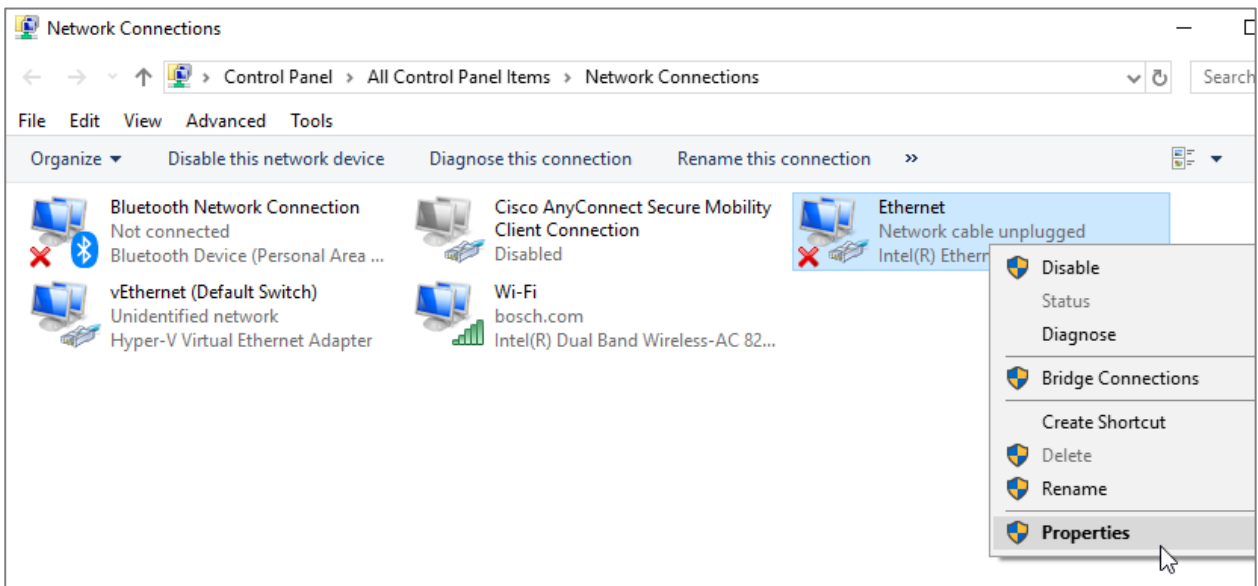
Network Connections

Control Panel > All Control Panel Items > Network Connections

Search

File Edit View Advanced Tools

Organize ▾ Disable this network device Diagnose this connection Rename this connection »

Bluetooth Network Connection
Not connected
Bluetooth Device (Personal Area ...

Cisco AnyConnect Secure Mobility Client Connection
Disabled

Ethernet
Network cable unplugged
Intel(R) Ethern

vEthernet (Default Switch)
Unidentified network
Hyper-V Virtual Ethernet Adapter

Wi-Fi
bosch.com
Intel(R) Dual Band Wireless-AC 82...

Disable
Status
Diagnose
Bridge Connections
Create Shortcut
Delete
Rename
Properties